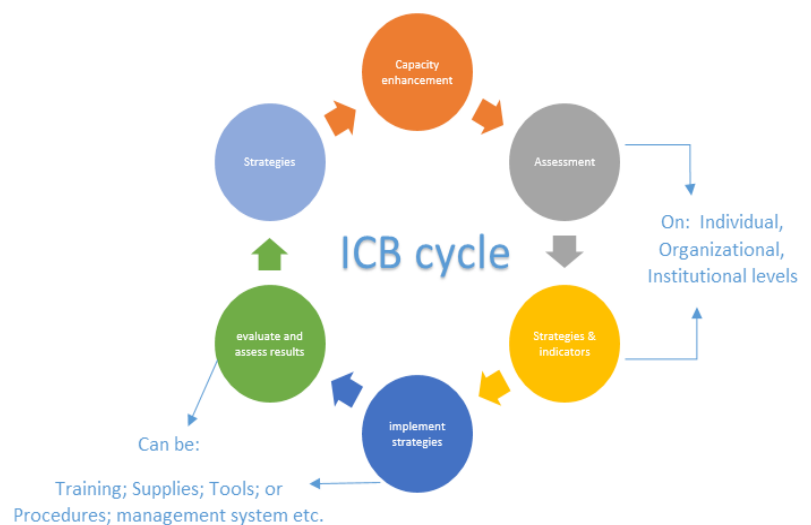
Capacity enhancement

Assessment

Strategies

ICB cycle

On: Individual, Organizational, Institutional levels

evaluate and assess results

Strategies & indicators

implement strategies

Can be:

Training; Supplies; Tools; or Procedures; management system etc.